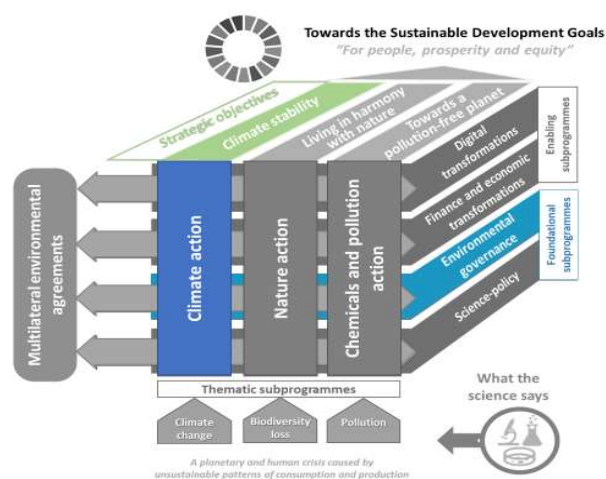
Towards the Sustainable Development Goals
"For people, prosperity and equity"

Strategic objectives
Climate stability
Living in harmony with nature
Towards a pollution-free planet

Digital transformations
Finance and economic transformations
Enabling subprogrammes

Environmental governance
Science-policy
Foundational subprogrammes

Multilateral environmental agreements

Climate action
Nature action
Chemicals and pollution action

Thematic subprogrammes

Climate change
Biodiversity loss
Pollution

What the science says

A planetary and human crisis caused by unsustainable patterns of consumption and production